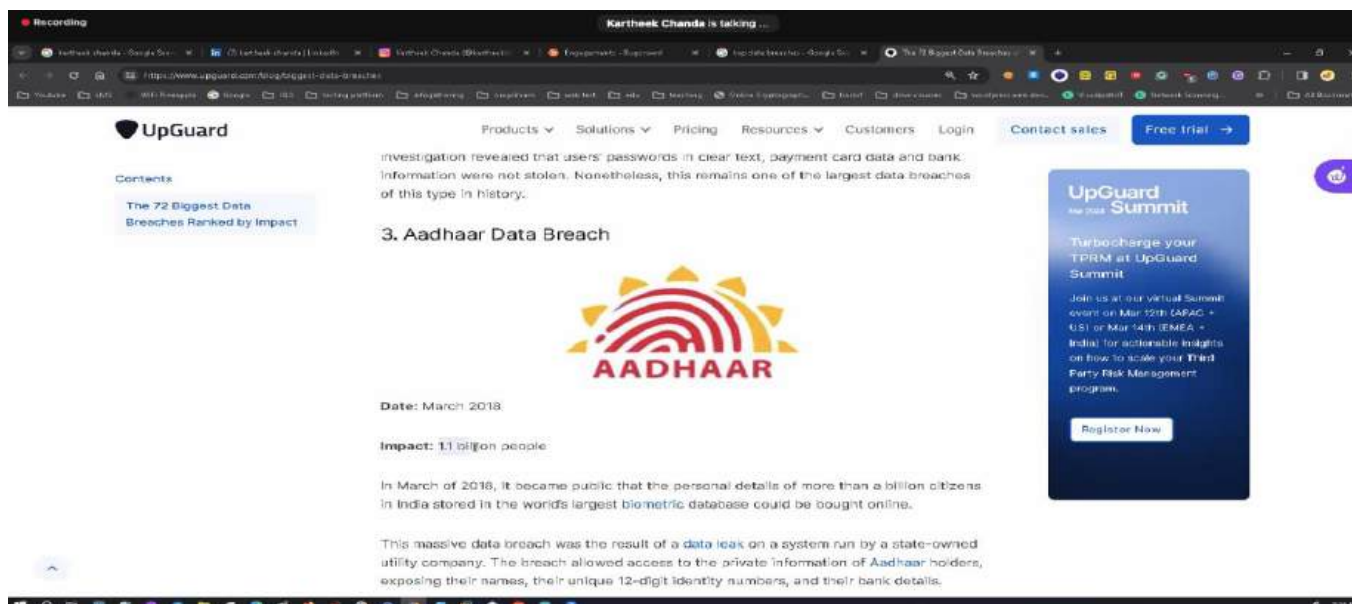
Recording

Kartheek Chanda is talking ...

https://www.upguard.com/blog/biggest-data-breaches

UpGuard

Products ∨ Solutions ∨ Pricing Resources ∨ Customers Login Contact sales Free trial →

Contents

The 72 Biggest Data Breaches Ranked by Impact

investigation revealed that users' passwords in clear text, payment card data and bank information were not stolen. Nonetheless, this remains one of the largest data breaches of this type in history.

3. Aadhaar Data Breach

AADHAAR

Date: March 2018

Impact: 1.1 billion people

In March of 2018, it became public that the personal details of more than a billion citizens in India stored in the world's largest biometric database could be bought online.

This massive data breach was the result of a data leak on a system run by a state-owned utility company. The breach allowed access to the private information of Aadhaar holders, exposing their names, their unique 12-digit identity numbers, and their bank details.

UpGuard Summit

Turbocharge your TPRM at UpGuard Summit

Join us at our virtual Summit event on Mar 12th (APAC + US) or Mar 14th (EMEA + India) for actionable insights on how to scale your Third Party Risk Management program.

Register Now